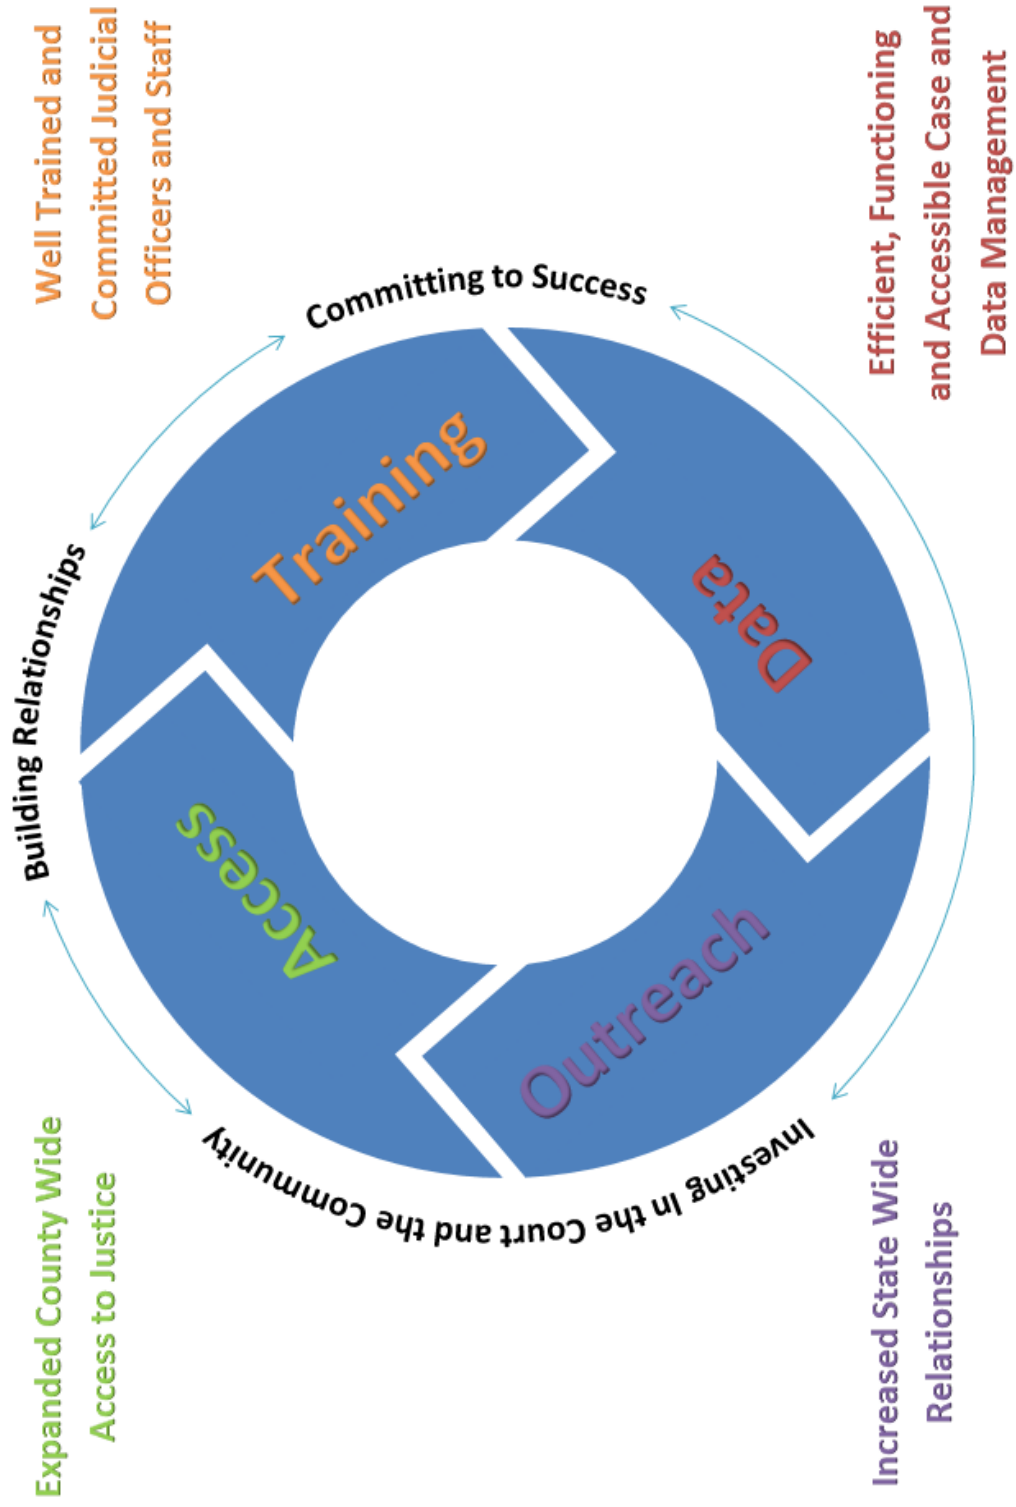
Well Trained and Committed Judicial Officers and Staff

Efficient, Functioning and Accessible Case and Data Management

Committing to Success

Building Relationships

Training

Data

Access

Outreach

Investing in the Court and the Community

Expanded County Wide Access to Justice

Increased State Wide Relationships